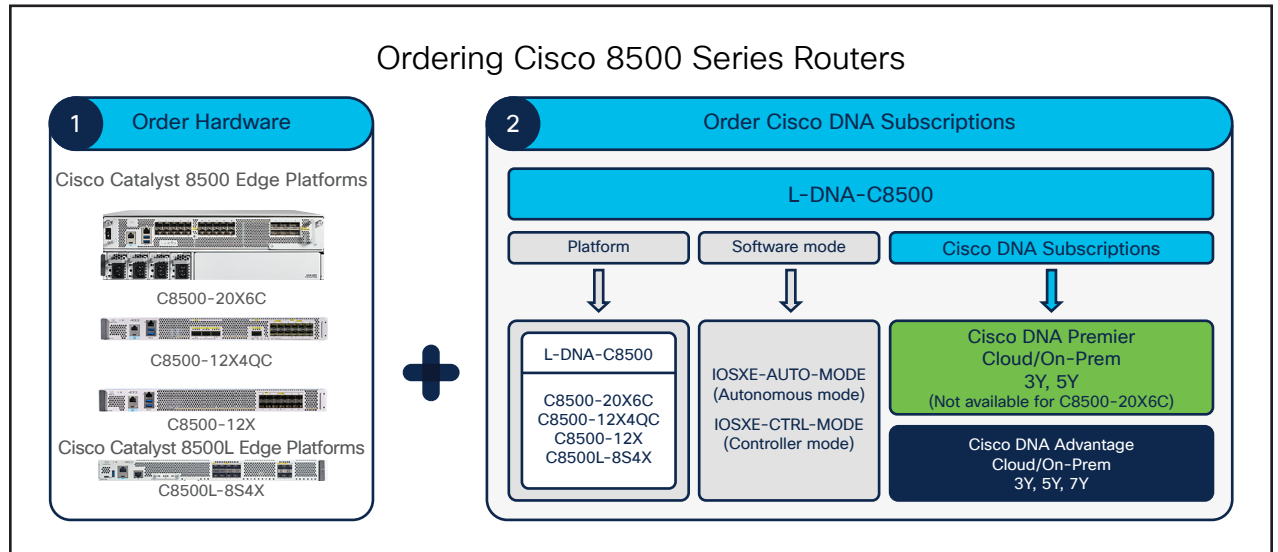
Ordering Cisco 8500 Series Routers

1 Order Hardware

Cisco Catalyst 8500 Edge Platforms

C8500-20X6C

C8500-12X4QC

C8500-12X

Cisco Catalyst 8500L Edge Platforms

C8500L-8S4X

2 Order Cisco DNA Subscriptions

L-DNA-C8500

Platform

Software mode

Cisco DNA Subscriptions

L-DNA-C8500

C8500-20X6C
C8500-12X4QC
C8500-12X
C8500L-8S4X

IOSXE-AUTO-MODE
(Autonomous mode)

IOSXE-CTRL-MODE
(Controller mode)

Cisco DNA Premier
Cloud/On-Prem
3Y, 5Y
(Not available for C8500-20X6C)

Cisco DNA Advantage
Cloud/On-Prem
3Y, 5Y, 7Y